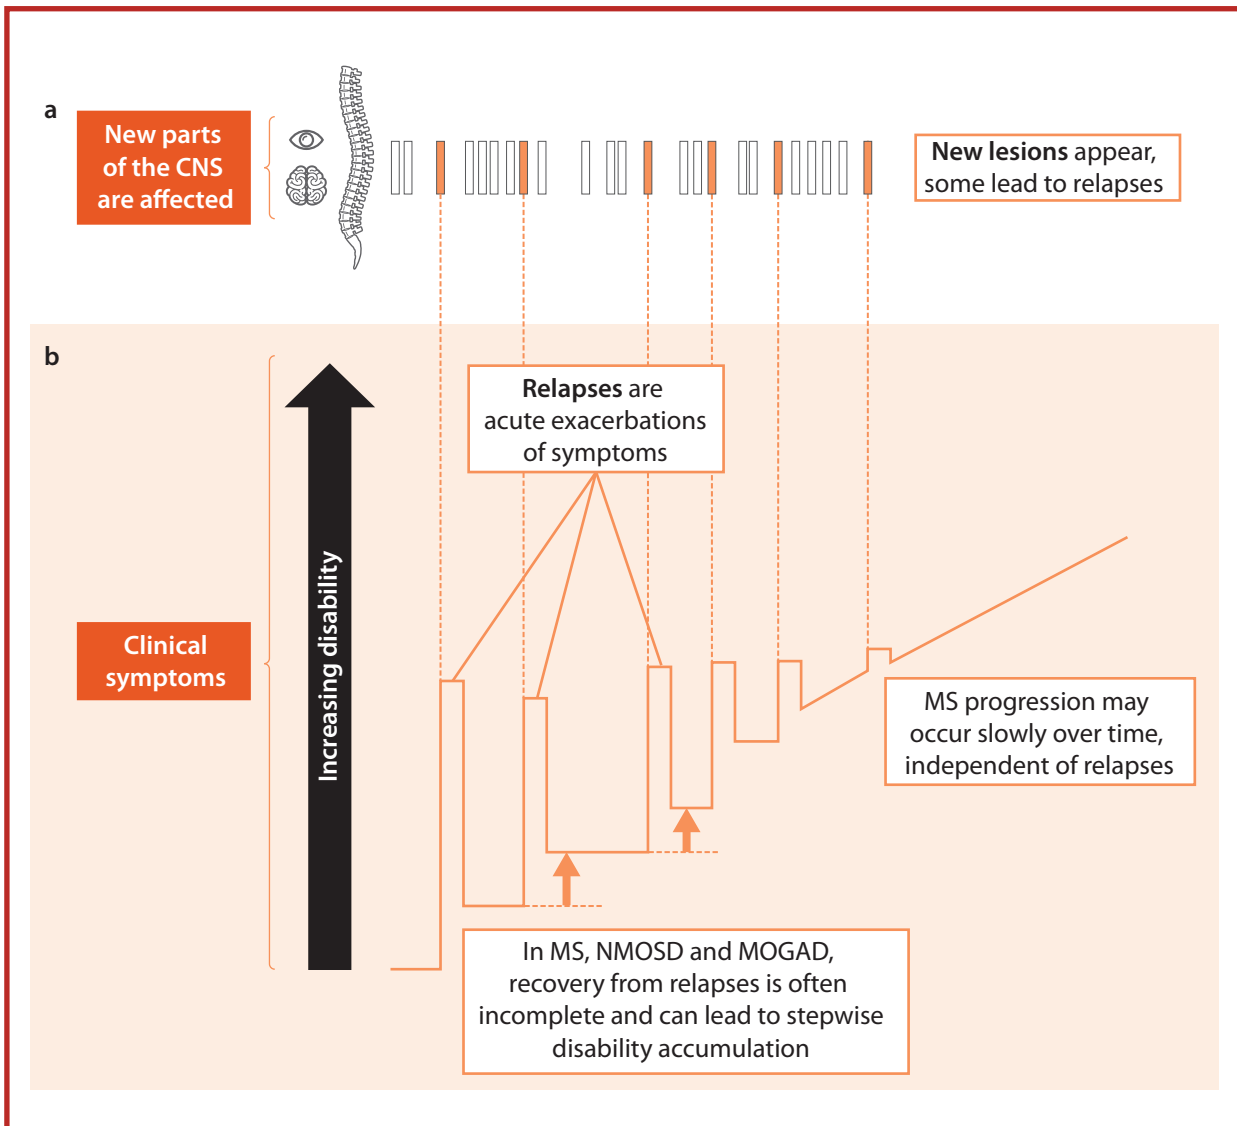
a

New parts of the CNS are affected

New lesions appear, some lead to relapses

b

Relapses are acute exacerbations of symptoms

Clinical symptoms

Increasing disability

MS progression may occur slowly over time, independent of relapses

In MS, NMOSD and MOGAD, recovery from relapses is often incomplete and can lead to stepwise disability accumulation